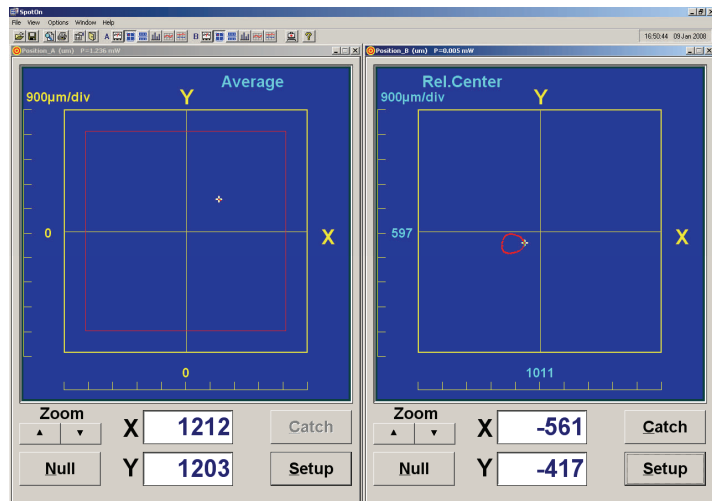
SpotOn
File View Options Window Help
A B
16:50:44 09 Jan 2008
Position_A (um) P=1.236 mW
Average
900µm/div
Y
0
X
0
Zoom
▲ ▼
X 1212
Catch
Null
Y 1203
Setup
Position_B (um) P=0.005 mW
Rel.Center
900µm/div
Y
597
X
1011
Zoom
▲ ▼
X -561
Catch
Null
Y -417
Setup